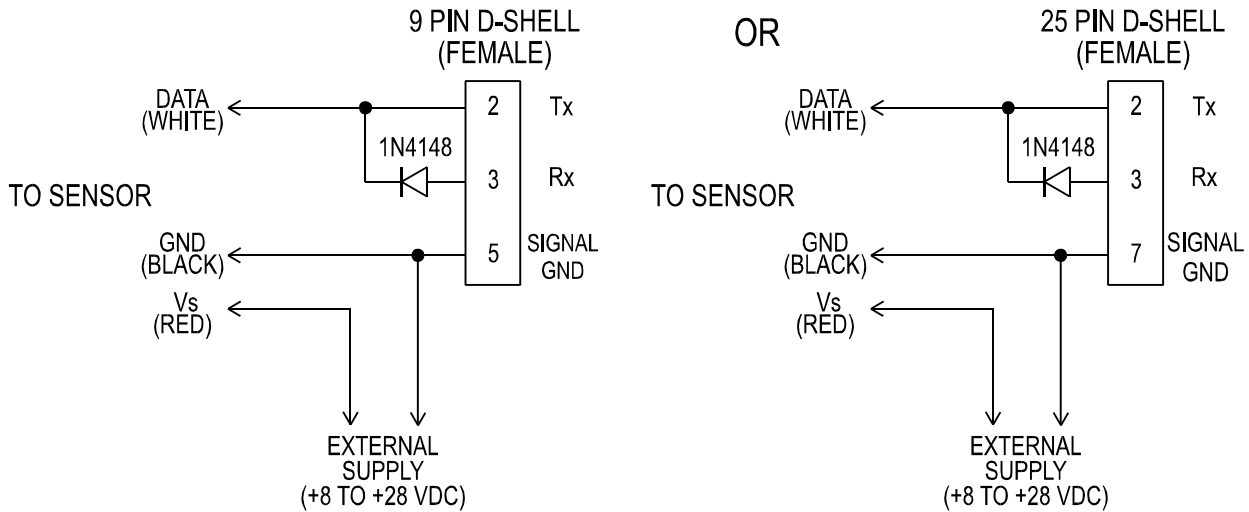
9 PIN D-SHELL
(FEMALE)

DATA
(WHITE)

2 Tx

1N4148

3 Rx

TO SENSOR

GND
(BLACK)

5 SIGNAL
GND

Vs
(RED)

EXTERNAL
SUPPLY
(+8 TO +28 VDC)

OR

25 PIN D-SHELL
(FEMALE)

DATA
(WHITE)

2 Tx

1N4148

3 Rx

TO SENSOR

GND
(BLACK)

7 SIGNAL
GND

Vs
(RED)

EXTERNAL
SUPPLY
(+8 TO +28 VDC)